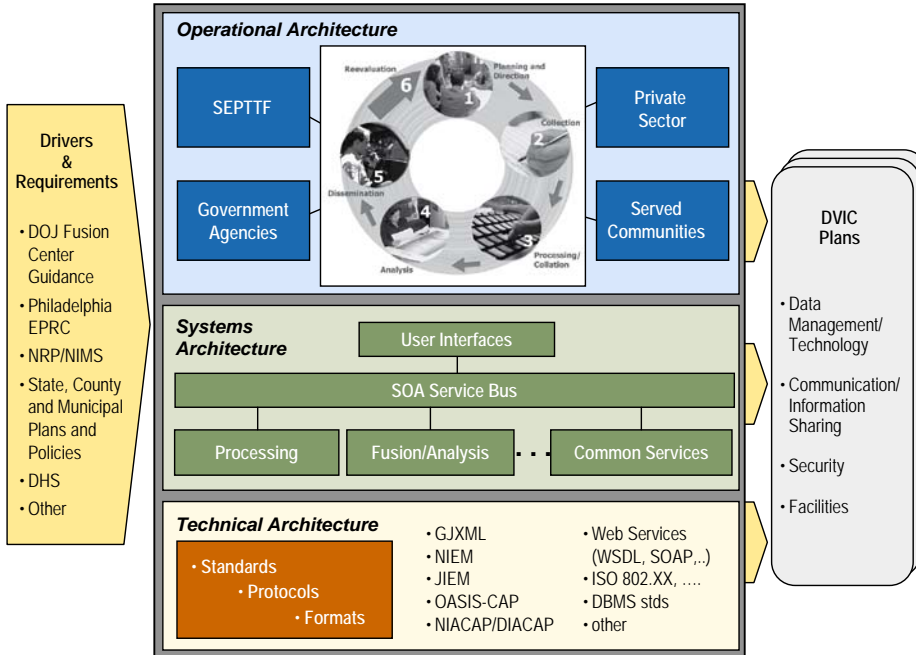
Drivers & Requirements

• DOJ Fusion Center Guidance
• Philadelphia EPRC
• NRP/NIMS
• State, County and Municipal Plans and Policies
• DHS
• Other

Operational Architecture

SEPTTF

Government Agencies

Private Sector

Served Communities

Reevaluation 6

Planning and Direction 1

Collection 2

Processing/ Collation 3

Analysis 4

Dissemination 5

Systems Architecture

User Interfaces

SOA Service Bus

Processing

Fusion/Analysis

Common Services

Technical Architecture

• Standards
• Protocols
• Formats

• GJXML
• NIEM
• JIEM
• OASIS-CAP
• NIACAP/DIACAP

• Web Services (WSDL, SOAP,..)
• ISO 802.XX, ….
• DBMS stds
• other

DVIC Plans

• Data Management/ Technology
• Communication/ Information Sharing
• Security
• Facilities